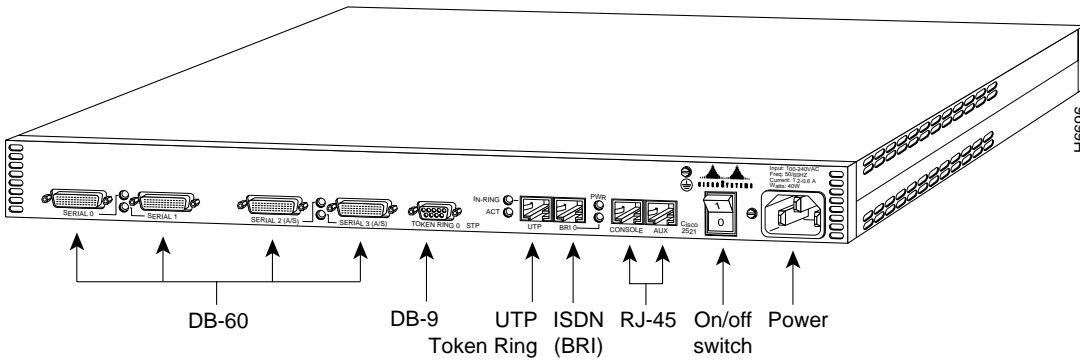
SERIAL 0
SERIAL 1
SERIAL 2 (A/S)
SERIAL 3 (A/S)
TOKEN RING 0 STP
IN-RING
ACT
UTP
BRI 0
PWR
CONSOLE
AUX
Cisco 2521
1
0
Input: 100-240VAC
Freq: 50/60Hz
Current: 1.2-0.6 A
Watts: 40W
S039H

DB-60
DB-9
UTP Token Ring
ISDN (BRI)
RJ-45
On/off switch
Power